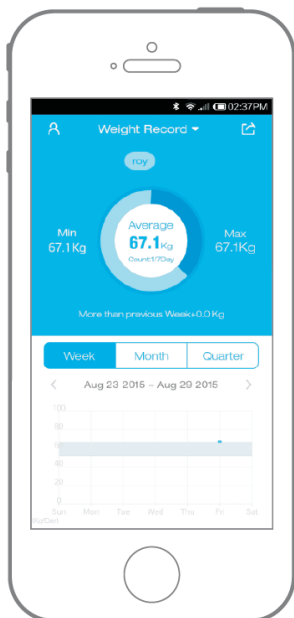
02:37PM

Weight Record

roy

Min
67.1Kg

Average
67.1Kg
Count:1/7Day

Max
67.1Kg

More than previous Week+0.0 Kg

Week
Month
Quarter

Aug 23 2015 ~ Aug 29 2015

100
80
60
40
20
0

Sun
Mon
Tue
Wed
Thu
Fri
Sat

Kg/Date